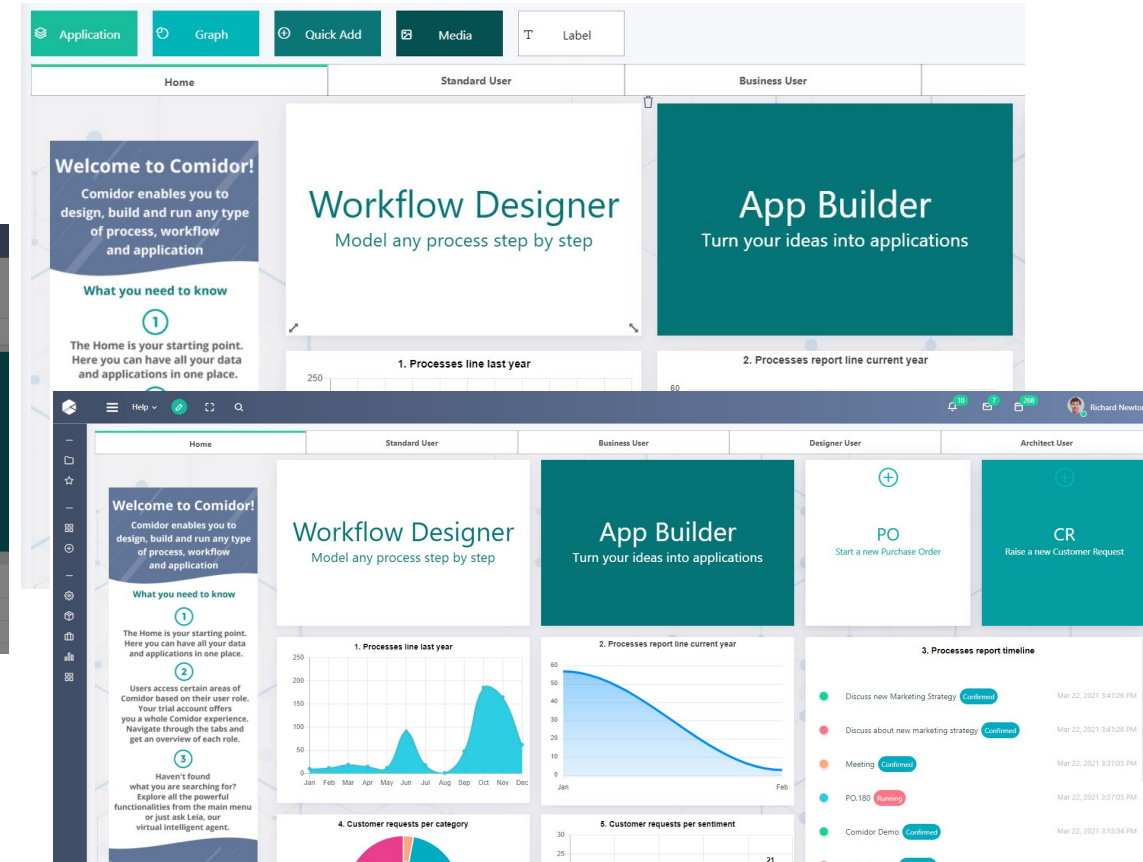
Application Graph Quick Add Media T Label

Home | Standard User | Business User

Welcome to Comidor!

Comidor enables you to design, build and run any type of process, workflow and application

What you need to know

1

The Home is your starting point. Here you can have all your data and applications in one place.

Workflow Designer

Model any process step by step

App Builder

Turn your ideas into applications

1. Processes line last year

250

2. Processes report line current year

60

Help 30 7 268 Richard Newton

Home | Standard User | Business User | Designer User | Architect User

Welcome to Comidor!

Comidor enables you to design, build and run any type of process, workflow and application

What you need to know

1

The Home is your starting point. Here you can have all your data and applications in one place.

2

Users access certain areas of Comidor based on their user role. Your trial account offers you a whole Comidor experience. Navigate through the tabs and get an overview of each role.

3

Haven't found what you are searching for? Explore all the powerful functionalities from the main menu or just ask Leia, our virtual intelligent agent.

Workflow Designer

Model any process step by step

App Builder

Turn your ideas into applications

PO

Start a new Purchase Order

CR

Raise a new Customer Request

1. Processes line last year

250 200 150 100 50 0

Jan Feb Mar Apr May Jun Jul Aug Sep Oct Nov Dec

2. Processes report line current year

60 50 40 30 20 10 0

Jan Feb

3. Processes report timeline

Discuss new Marketing Strategy Confirmed Mar 22, 2021 3:41:26 PM

Discuss about new marketing strategy Confirmed Mar 22, 2021 3:41:26 PM

Meeting Confirmed Mar 22, 2021 3:37:05 PM

PO.180 Running Mar 22, 2021 3:37:05 PM

Comidor Demo Confirmed Mar 22, 2021 3:15:34 PM

4. Customer requests per category

5. Customer requests per sentiment

30 25 21